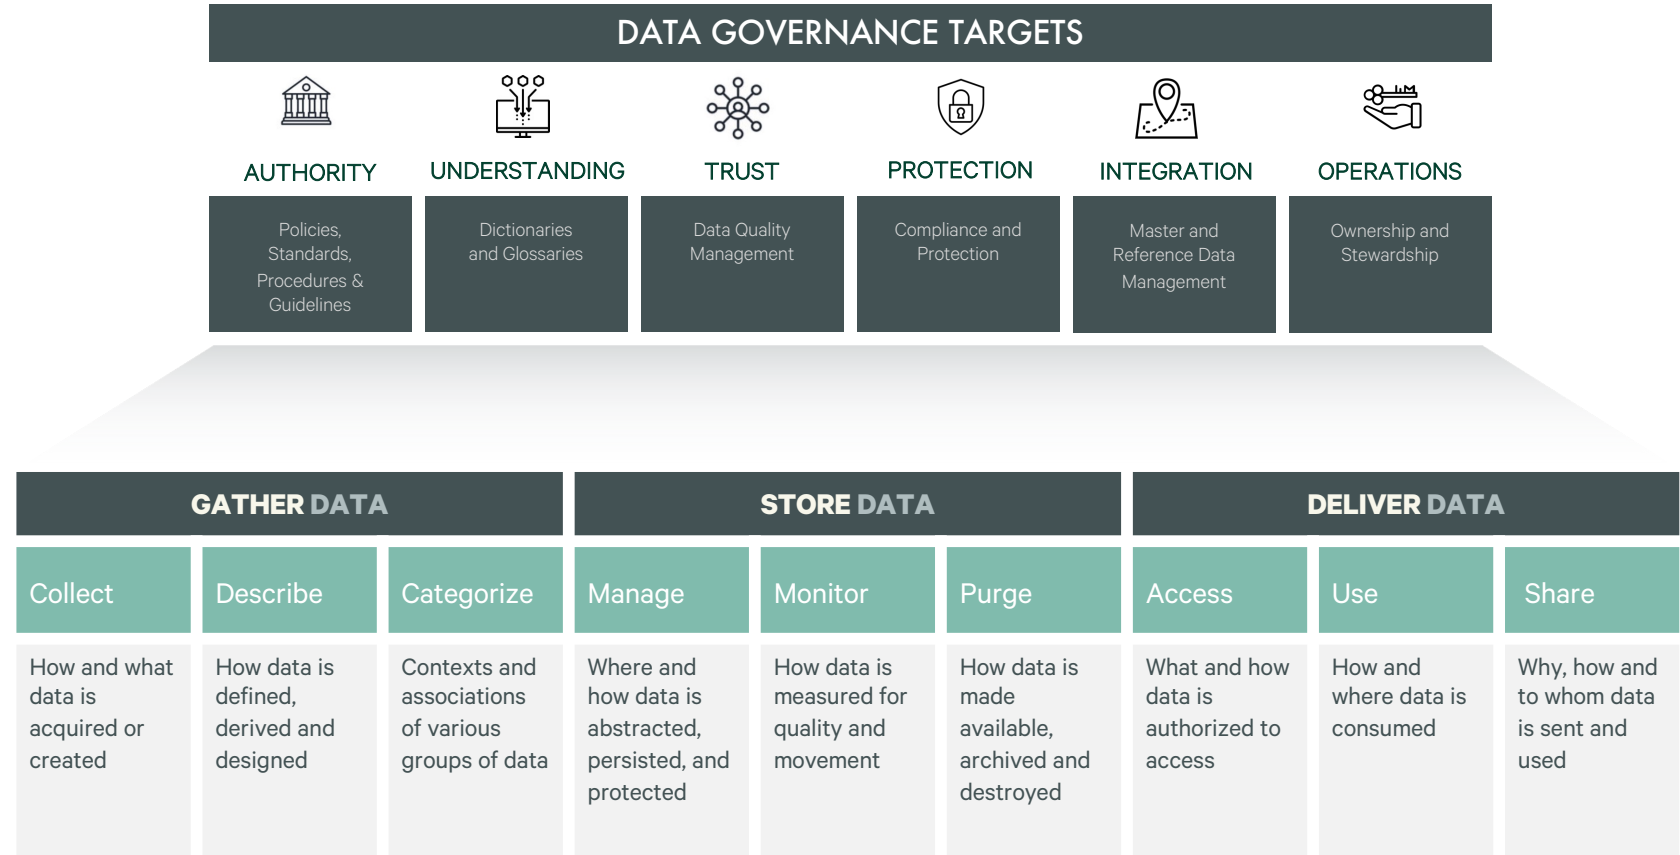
DATA GOVERNANCE TARGETS

AUTHORITY

Policies, Standards, Procedures & Guidelines

UNDERSTANDING

Dictionaries and Glossaries

TRUST

Data Quality Management

PROTECTION

Compliance and Protection

INTEGRATION

Master and Reference Data Management

OPERATIONS

Ownership and Stewardship

GATHER DATA

STORE DATA

DELIVER DATA

| Collect | Describe | Categorize | Manage | Monitor | Purge | Access | Use | Share |
|---|---|---|---|---|---|---|---|---|
| How and what data is acquired or created | How data is defined, derived and designed | Contexts and associations of various groups of data | Where and how data is abstracted, persisted, and protected | How data is measured for quality and movement | How data is made available, archived and destroyed | What and how data is authorized to access | How and where data is consumed | Why, how and to whom data is sent and used |